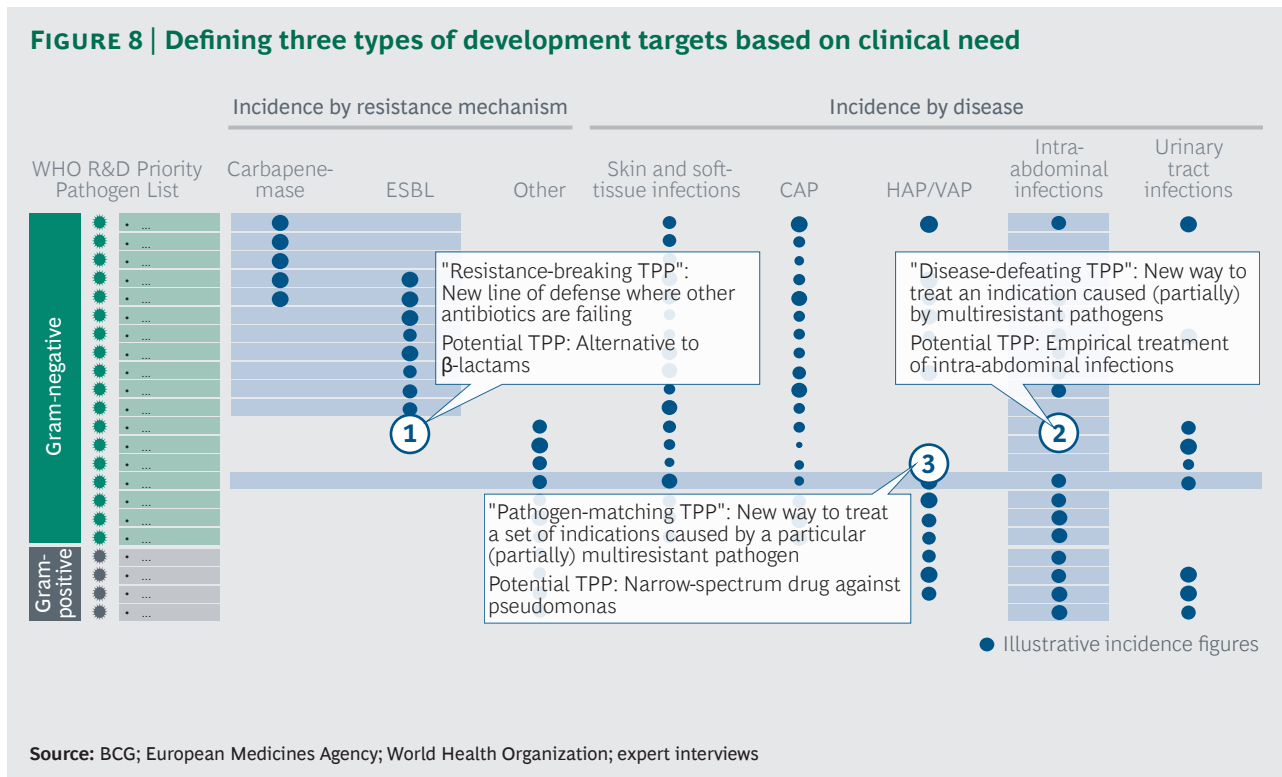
FIGURE 8 | Defining three types of development targets based on clinical need

Incidence by resistance mechanism

Incidence by disease

WHO R&D Priority Pathogen List

Carbapenemase

ESBL

Other

Skin and soft-tissue infections

CAP

HAP/VAP

Intra-abdominal infections

Urinary tract infections

Gram-negative

Gram-positive

• ...
• ...
• ...
• ...
• ...
• ...
• ...
• ...
• ...
• ...
• ...
• ...
• ...
• ...
• ...
• ...
• ...
• ...
• ...
• ...
• ...
• ...

"Resistance-breaking TPP": New line of defense where other antibiotics are failing

Potential TPP: Alternative to β-lactams

1

"Disease-defeating TPP": New way to treat an indication caused (partially) by multiresistant pathogens

Potential TPP: Empirical treatment of intra-abdominal infections

2

3

"Pathogen-matching TPP": New way to treat a set of indications caused by a particular (partially) multiresistant pathogen

Potential TPP: Narrow-spectrum drug against pseudomonas

Illustrative incidence figures

Source: BCG; European Medicines Agency; World Health Organization; expert interviews